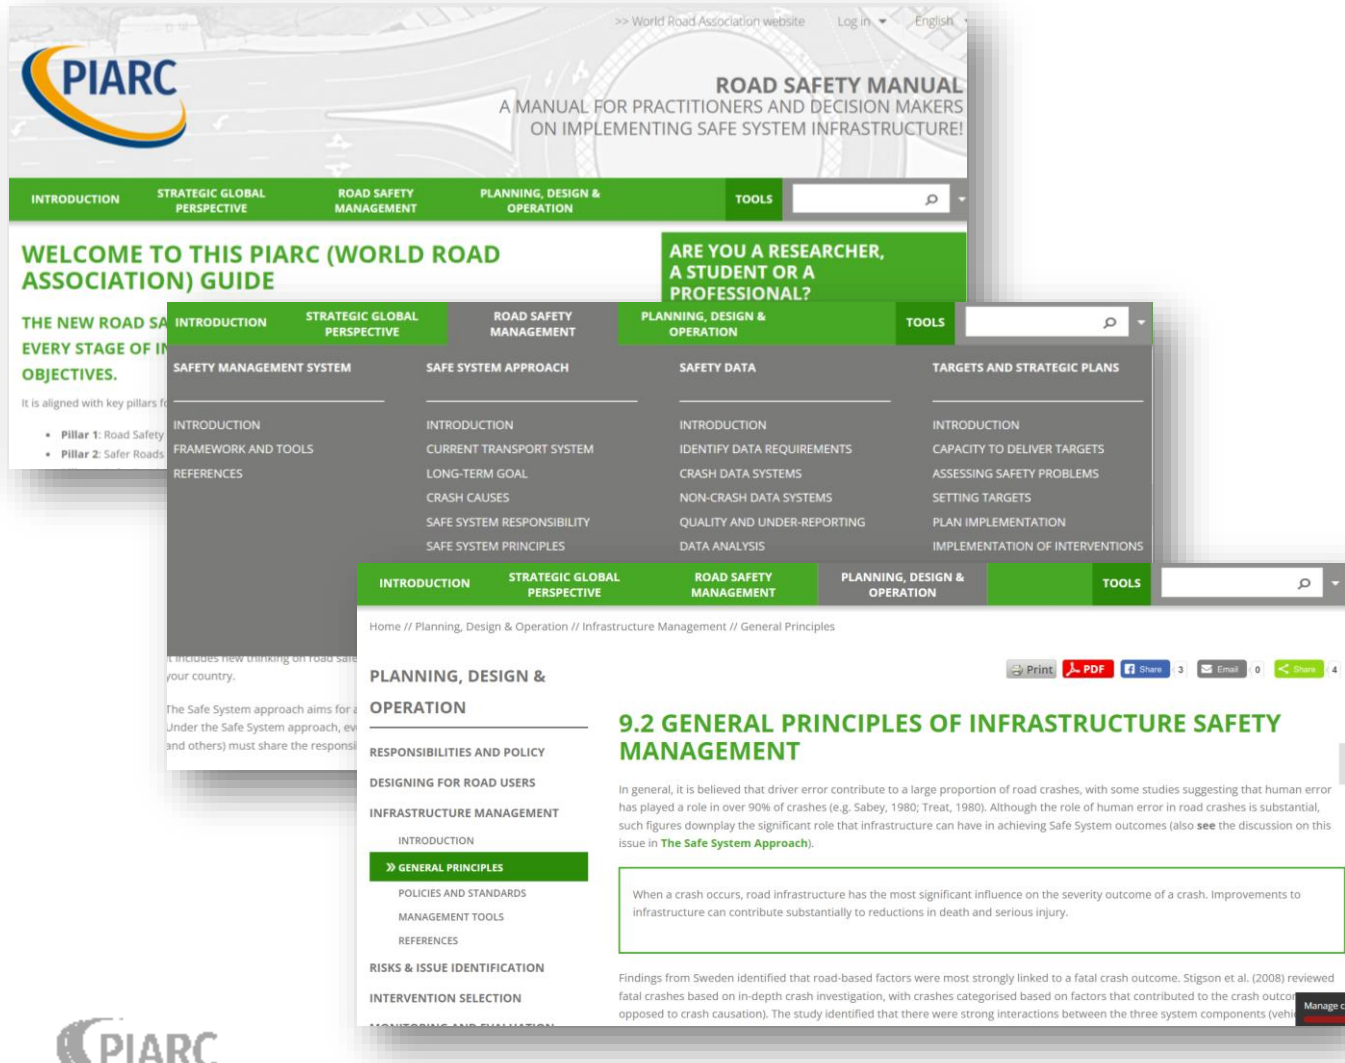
>> World Road Association website Log in English

PIARC

ROAD SAFETY MANUAL
A MANUAL FOR PRACTITIONERS AND DECISION MAKERS ON IMPLEMENTING SAFE SYSTEM INFRASTRUCTURE!

INTRODUCTION | STRATEGIC GLOBAL PERSPECTIVE | ROAD SAFETY MANAGEMENT | PLANNING, DESIGN & OPERATION | TOOLS

WELCOME TO THIS PIARC (WORLD ROAD ASSOCIATION) GUIDE

ARE YOU A RESEARCHER, A STUDENT OR A PROFESSIONAL?

THE NEW ROAD SA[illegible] EVERY STAGE OF IN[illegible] OBJECTIVES.

It is aligned with key pillars f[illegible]

• Pillar 1: Road Safety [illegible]
• Pillar 2: Safer Roads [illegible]

INTRODUCTION | STRATEGIC GLOBAL PERSPECTIVE | ROAD SAFETY MANAGEMENT | PLANNING, DESIGN & OPERATION | TOOLS

SAFETY MANAGEMENT SYSTEM
INTRODUCTION
FRAMEWORK AND TOOLS
REFERENCES

SAFE SYSTEM APPROACH
INTRODUCTION
CURRENT TRANSPORT SYSTEM
LONG-TERM GOAL
CRASH CAUSES
SAFE SYSTEM RESPONSIBILITY
SAFE SYSTEM PRINCIPLES

SAFETY DATA
INTRODUCTION
IDENTIFY DATA REQUIREMENTS
CRASH DATA SYSTEMS
NON-CRASH DATA SYSTEMS
QUALITY AND UNDER-REPORTING
DATA ANALYSIS

TARGETS AND STRATEGIC PLANS
INTRODUCTION
CAPACITY TO DELIVER TARGETS
ASSESSING SAFETY PROBLEMS
SETTING TARGETS
PLAN IMPLEMENTATION
IMPLEMENTATION OF INTERVENTIONS

it includes new thinking on road safe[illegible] your country.

The Safe System approach aims for a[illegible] Under the Safe System approach, ev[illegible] and others) must share the responsi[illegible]

INTRODUCTION | STRATEGIC GLOBAL PERSPECTIVE | ROAD SAFETY MANAGEMENT | PLANNING, DESIGN & OPERATION | TOOLS

Home // Planning, Design & Operation // Infrastructure Management // General Principles

PLANNING, DESIGN & OPERATION

RESPONSIBILITIES AND POLICY
DESIGNING FOR ROAD USERS
INFRASTRUCTURE MANAGEMENT
INTRODUCTION
» GENERAL PRINCIPLES
POLICIES AND STANDARDS
MANAGEMENT TOOLS
REFERENCES
RISKS & ISSUE IDENTIFICATION
INTERVENTION SELECTION

Print PDF Share 3 Email 0 Share 4

9.2 GENERAL PRINCIPLES OF INFRASTRUCTURE SAFETY MANAGEMENT

In general, it is believed that driver error contribute to a large proportion of road crashes, with some studies suggesting that human error has played a role in over 90% of crashes (e.g. Sabey, 1980; Treat, 1980). Although the role of human error in road crashes is substantial, such figures downplay the significant role that infrastructure can have in achieving Safe System outcomes (also see the discussion on this issue in The Safe System Approach).

When a crash occurs, road infrastructure has the most significant influence on the severity outcome of a crash. Improvements to infrastructure can contribute substantially to reductions in death and serious injury.

Findings from Sweden identified that road-based factors were most strongly linked to a fatal crash outcome. Stigson et al. (2008) reviewed fatal crashes based on in-depth crash investigation, with crashes categorised based on factors that contributed to the crash outco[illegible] opposed to crash causation). The study identified that there were strong interactions between the three system components (vehi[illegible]

Manage c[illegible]

PIARC